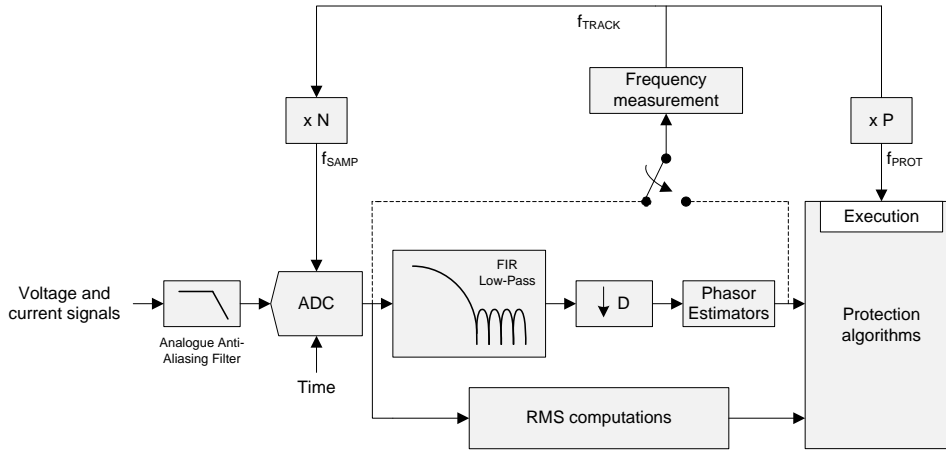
$f_{TRACK}$

x N

Frequency measurement

x P

$f_{SAMP}$

$f_{PROT}$

Execution

Voltage and current signals

Analogue Anti-Aliasing Filter

ADC

Time

FIR Low-Pass

D

Phasor Estimators

Protection algorithms

RMS computations